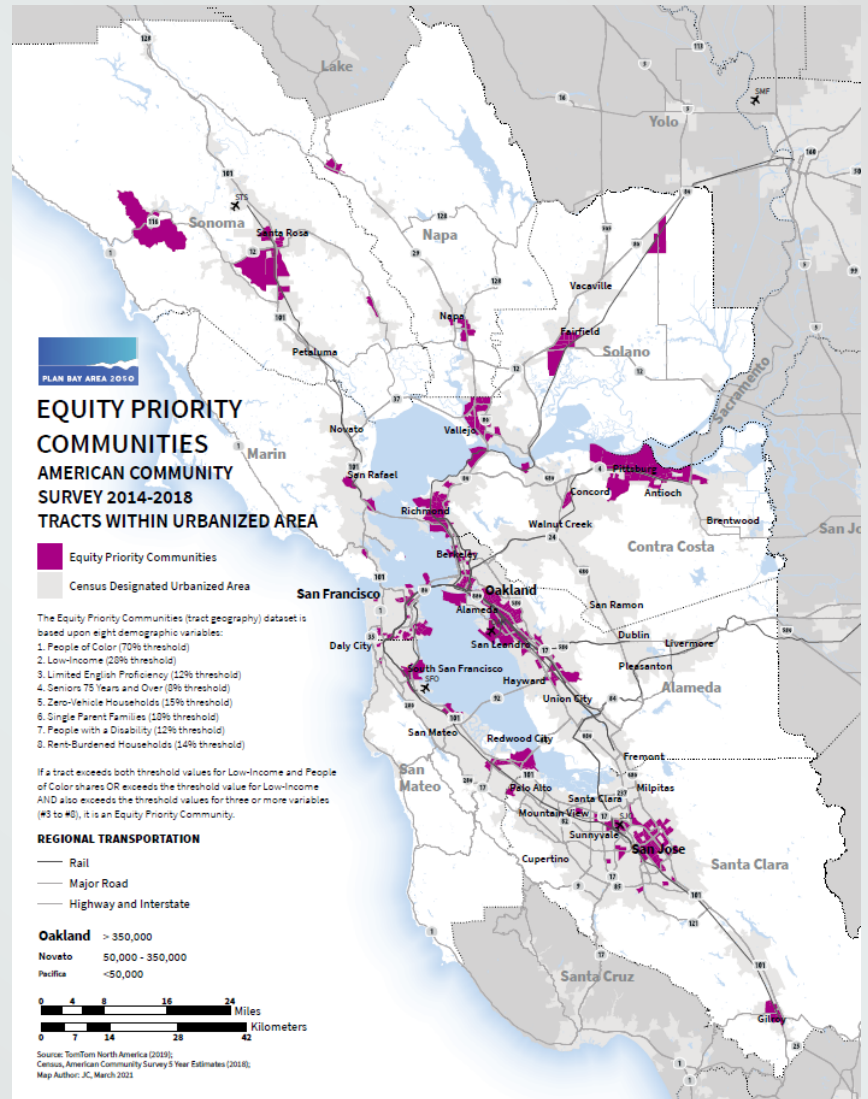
PLAN BAY AREA 2050

EQUITY PRIORITY COMMUNITIES
AMERICAN COMMUNITY SURVEY 2014-2018
TRACTS WITHIN URBANIZED AREA

Equity Priority Communities
Census Designated Urbanized Area

The Equity Priority Communities (tract geography) dataset is based upon eight demographic variables:
1. People of Color (70% threshold)
2. Low-Income (28% threshold)
3. Limited English Proficiency (12% threshold)
4. Seniors 75 Years and Over (8% threshold)
5. Zero-Vehicle Households (15% threshold)
6. Single Parent Families (18% threshold)
7. People with a Disability (12% threshold)
8. Rent-Burdened Households (14% threshold)

If a tract exceeds both threshold values for Low-Income and People of Color shares OR exceeds the threshold value for Low-Income AND also exceeds the threshold values for three or more variables (#3 to #8), it is an Equity Priority Community.

REGIONAL TRANSPORTATION
Rail
Major Road
Highway and Interstate

Oakland > 350,000
Novato 50,000 - 350,000
Pacifica <50,000

0 4 8 16 24 Miles
0 7 14 28 42 Kilometers

Source: TomTom North America (2019);
Census, American Community Survey 5 Year Estimates (2018);
Map Author: JC, March 2021

Lake
Yolo
SMF
Sonoma
STS
Santa Rosa
Napa
Vacaville
Fairfield
Napa
Solano
Sacramento
Petaluma
Novato
Marin
Vallejo
San Rafael
Pittsburg
Antioch
Concord
Richmond
Walnut Creek
Brentwood
Contra Costa
San Jo
Berkeley
San Francisco
Oakland
Alameda
San Ramon
Dublin
Livermore
Daly City
San Leandro
South San Francisco
SFO
Pleasanton
Hayward
Union City
Alameda
San Mateo
Redwood City
Fremont
San Mateo
Milpitas
Palo Alto
Santa Clara
Mountain View
SJC
Sunnyvale
San Jose
Cupertino
Santa Clara
Santa Cruz
Gilroy
128
113
16
160
101
116
12
121
29
80
37
1
4
680
24
580
880
84
92
35
280
17
87
85
237
152
25
5
505
99